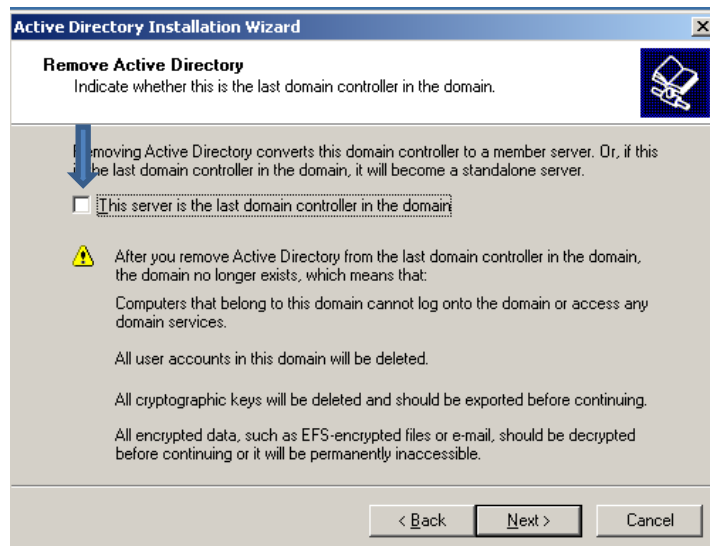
Active Directory Installation Wizard

Remove Active Directory
Indicate whether this is the last domain controller in the domain.

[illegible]emoving Active Directory converts this domain controller to a member server. Or, if this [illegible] the last domain controller in the domain, it will become a standalone server.

This server is the last domain controller in the domain

After you remove Active Directory from the last domain controller in the domain, the domain no longer exists, which means that:

Computers that belong to this domain cannot log onto the domain or access any domain services.

All user accounts in this domain will be deleted.

All cryptographic keys will be deleted and should be exported before continuing.

All encrypted data, such as EFS-encrypted files or e-mail, should be decrypted before continuing or it will be permanently inaccessible.

< Back
Next >
Cancel